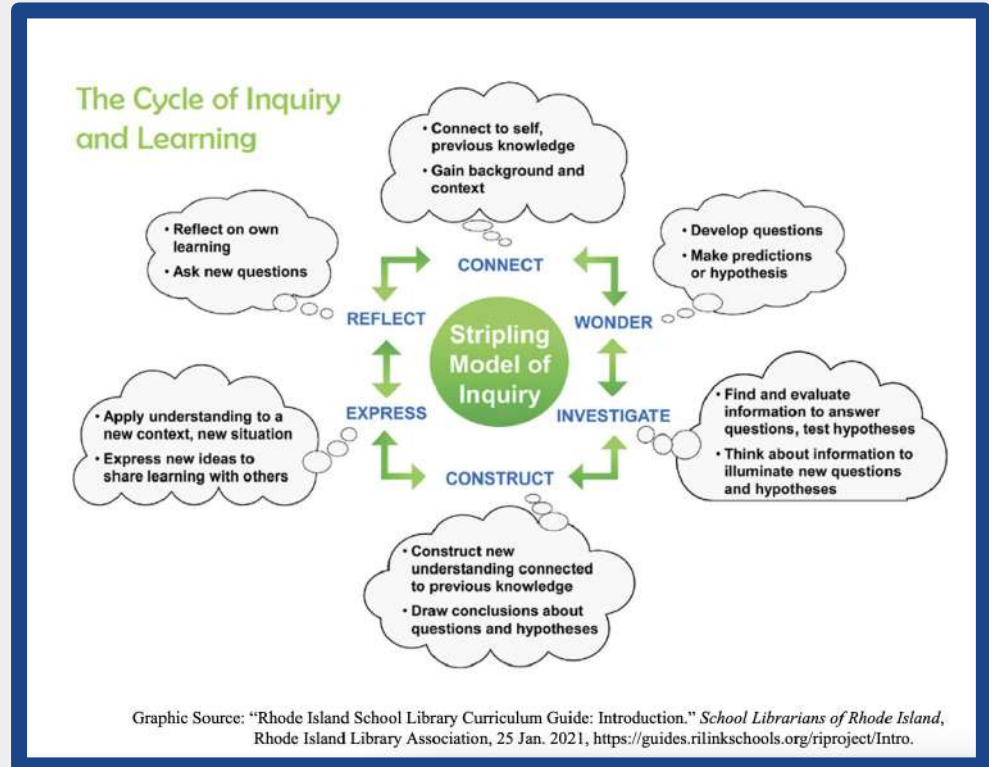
The Cycle of Inquiry and Learning

• Connect to self, previous knowledge
• Gain background and context

• Reflect on own learning
• Ask new questions

• Develop questions
• Make predictions or hypothesis

CONNECT

REFLECT

Stripling Model of Inquiry

WONDER

EXPRESS

INVESTIGATE

CONSTRUCT

• Apply understanding to a new context, new situation
• Express new ideas to share learning with others

• Find and evaluate information to answer questions, test hypotheses
• Think about information to illuminate new questions and hypotheses

• Construct new understanding connected to previous knowledge
• Draw conclusions about questions and hypotheses

Graphic Source: "Rhode Island School Library Curriculum Guide: Introduction." School Librarians of Rhode Island, Rhode Island Library Association, 25 Jan. 2021, https://guides.rilinkschools.org/riproject/Intro.